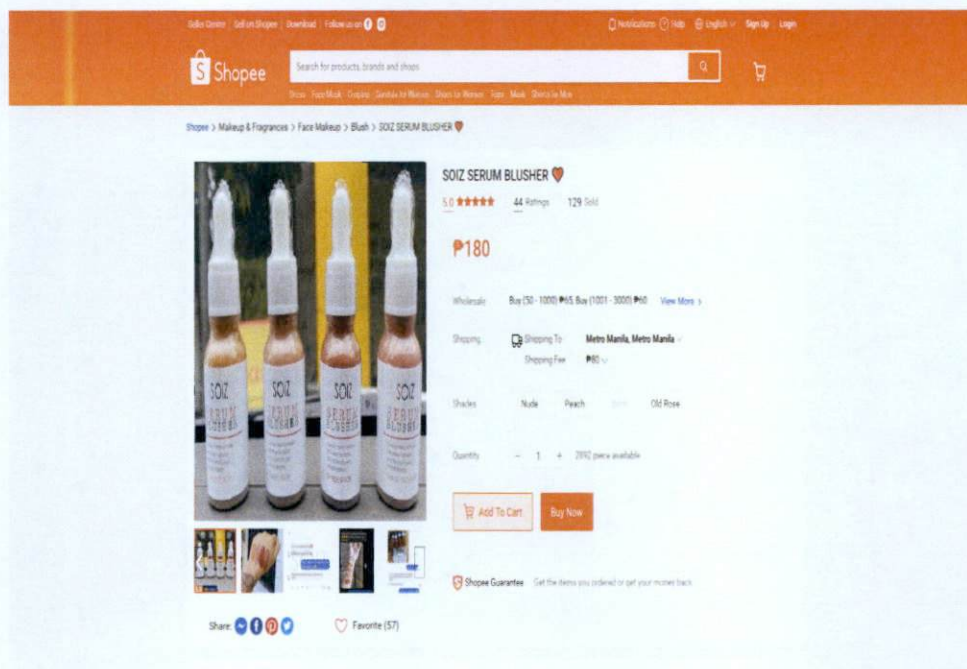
Seller Centre | Sell on Shopee | Download | Follow us on

Notifications Help English Sign Up | Login

Shopee

Search for products, brands and shops

Shoes Face Mask Coquina Sandals for Women Shoes for Women Tops Mask Shorts for Men

Shopee > Makeup & Fragrances > Face Makeup > Blush > SOIZ SERUM BLUSHER

SOIZ SERUM BLUSHER

5.0 ★★★★★ 44 Ratings 129 Sold

₱180

Wholesale Buy (50 - 1000) ₱65 Buy (1001 - 3000) ₱60 View More

Shipping Shipping To Metro Manila, Metro Manila
Shipping Fee ₱80

Shades Nude Peach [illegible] Old Rose

Quantity − 1 + 2892 pieces available

Add To Cart Buy Now

SOIZ SERUM BLUSHER

Shopee Guarantee Get the items you ordered or get your money back

Share:

Favorite (57)